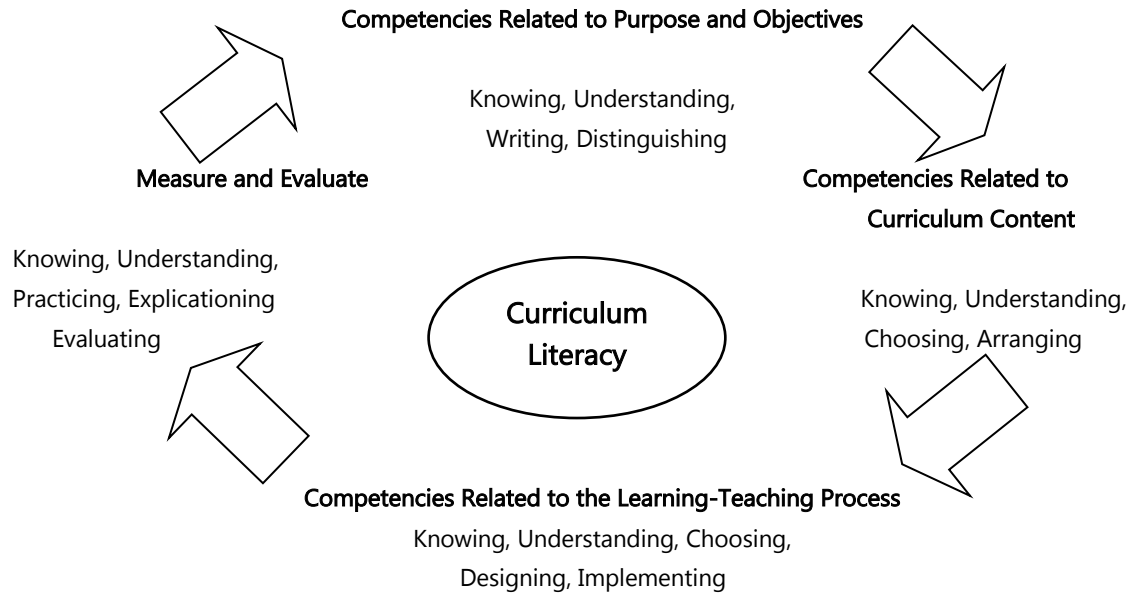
Competencies Related to Purpose and Objectives

Knowing, Understanding, Writing, Distinguishing

Competencies Related to Curriculum Content

Knowing, Understanding, Choosing, Arranging

Competencies Related to the Learning-Teaching Process

Knowing, Understanding, Choosing, Designing, Implementing

Measure and Evaluate

Knowing, Understanding, Practicing, Explicationing Evaluating

Curriculum Literacy